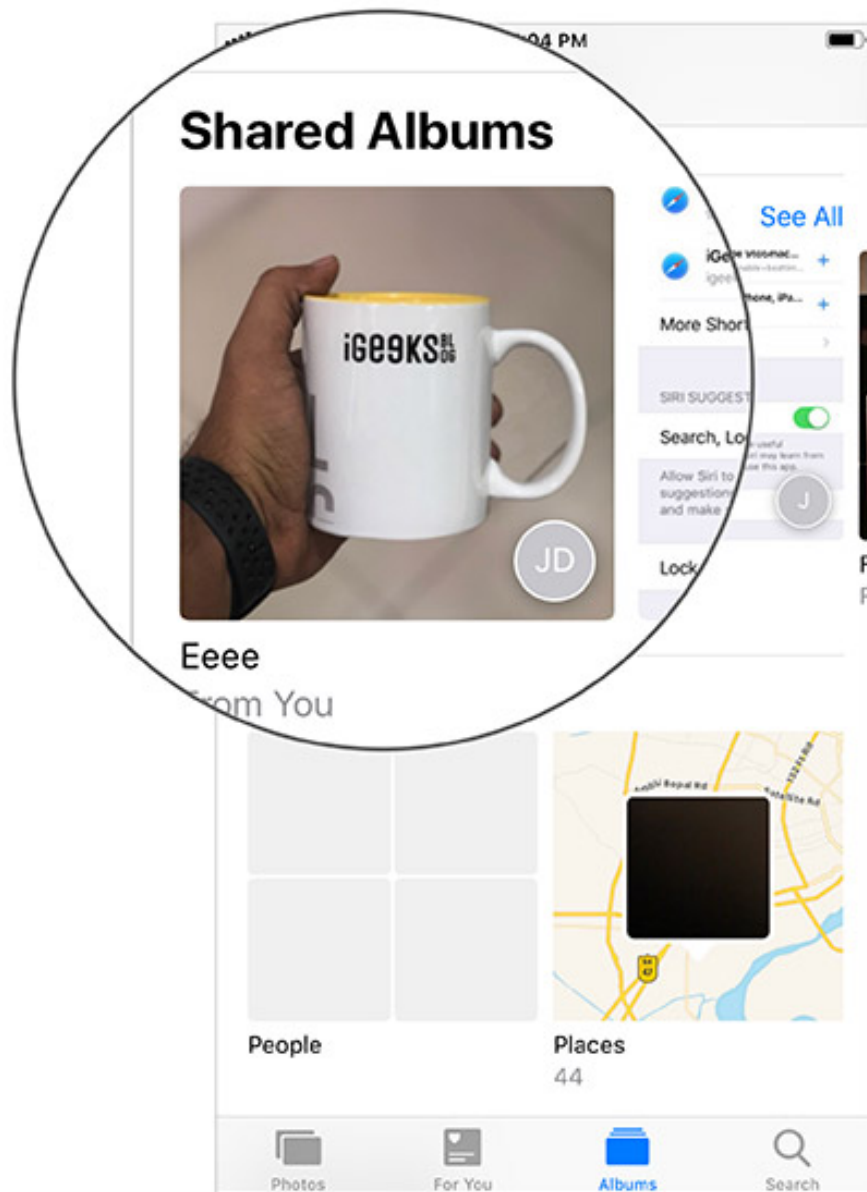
:04 PM

Shared Albums

See All

iGEEKSBLOG

JD

iGe

More Short

SIRI SUGGEST

Search, Lo

Allow Siri to suggestion and make

J

Lock

Eeee

rom You

People

Places

44

Photos

For You

Albums

Search